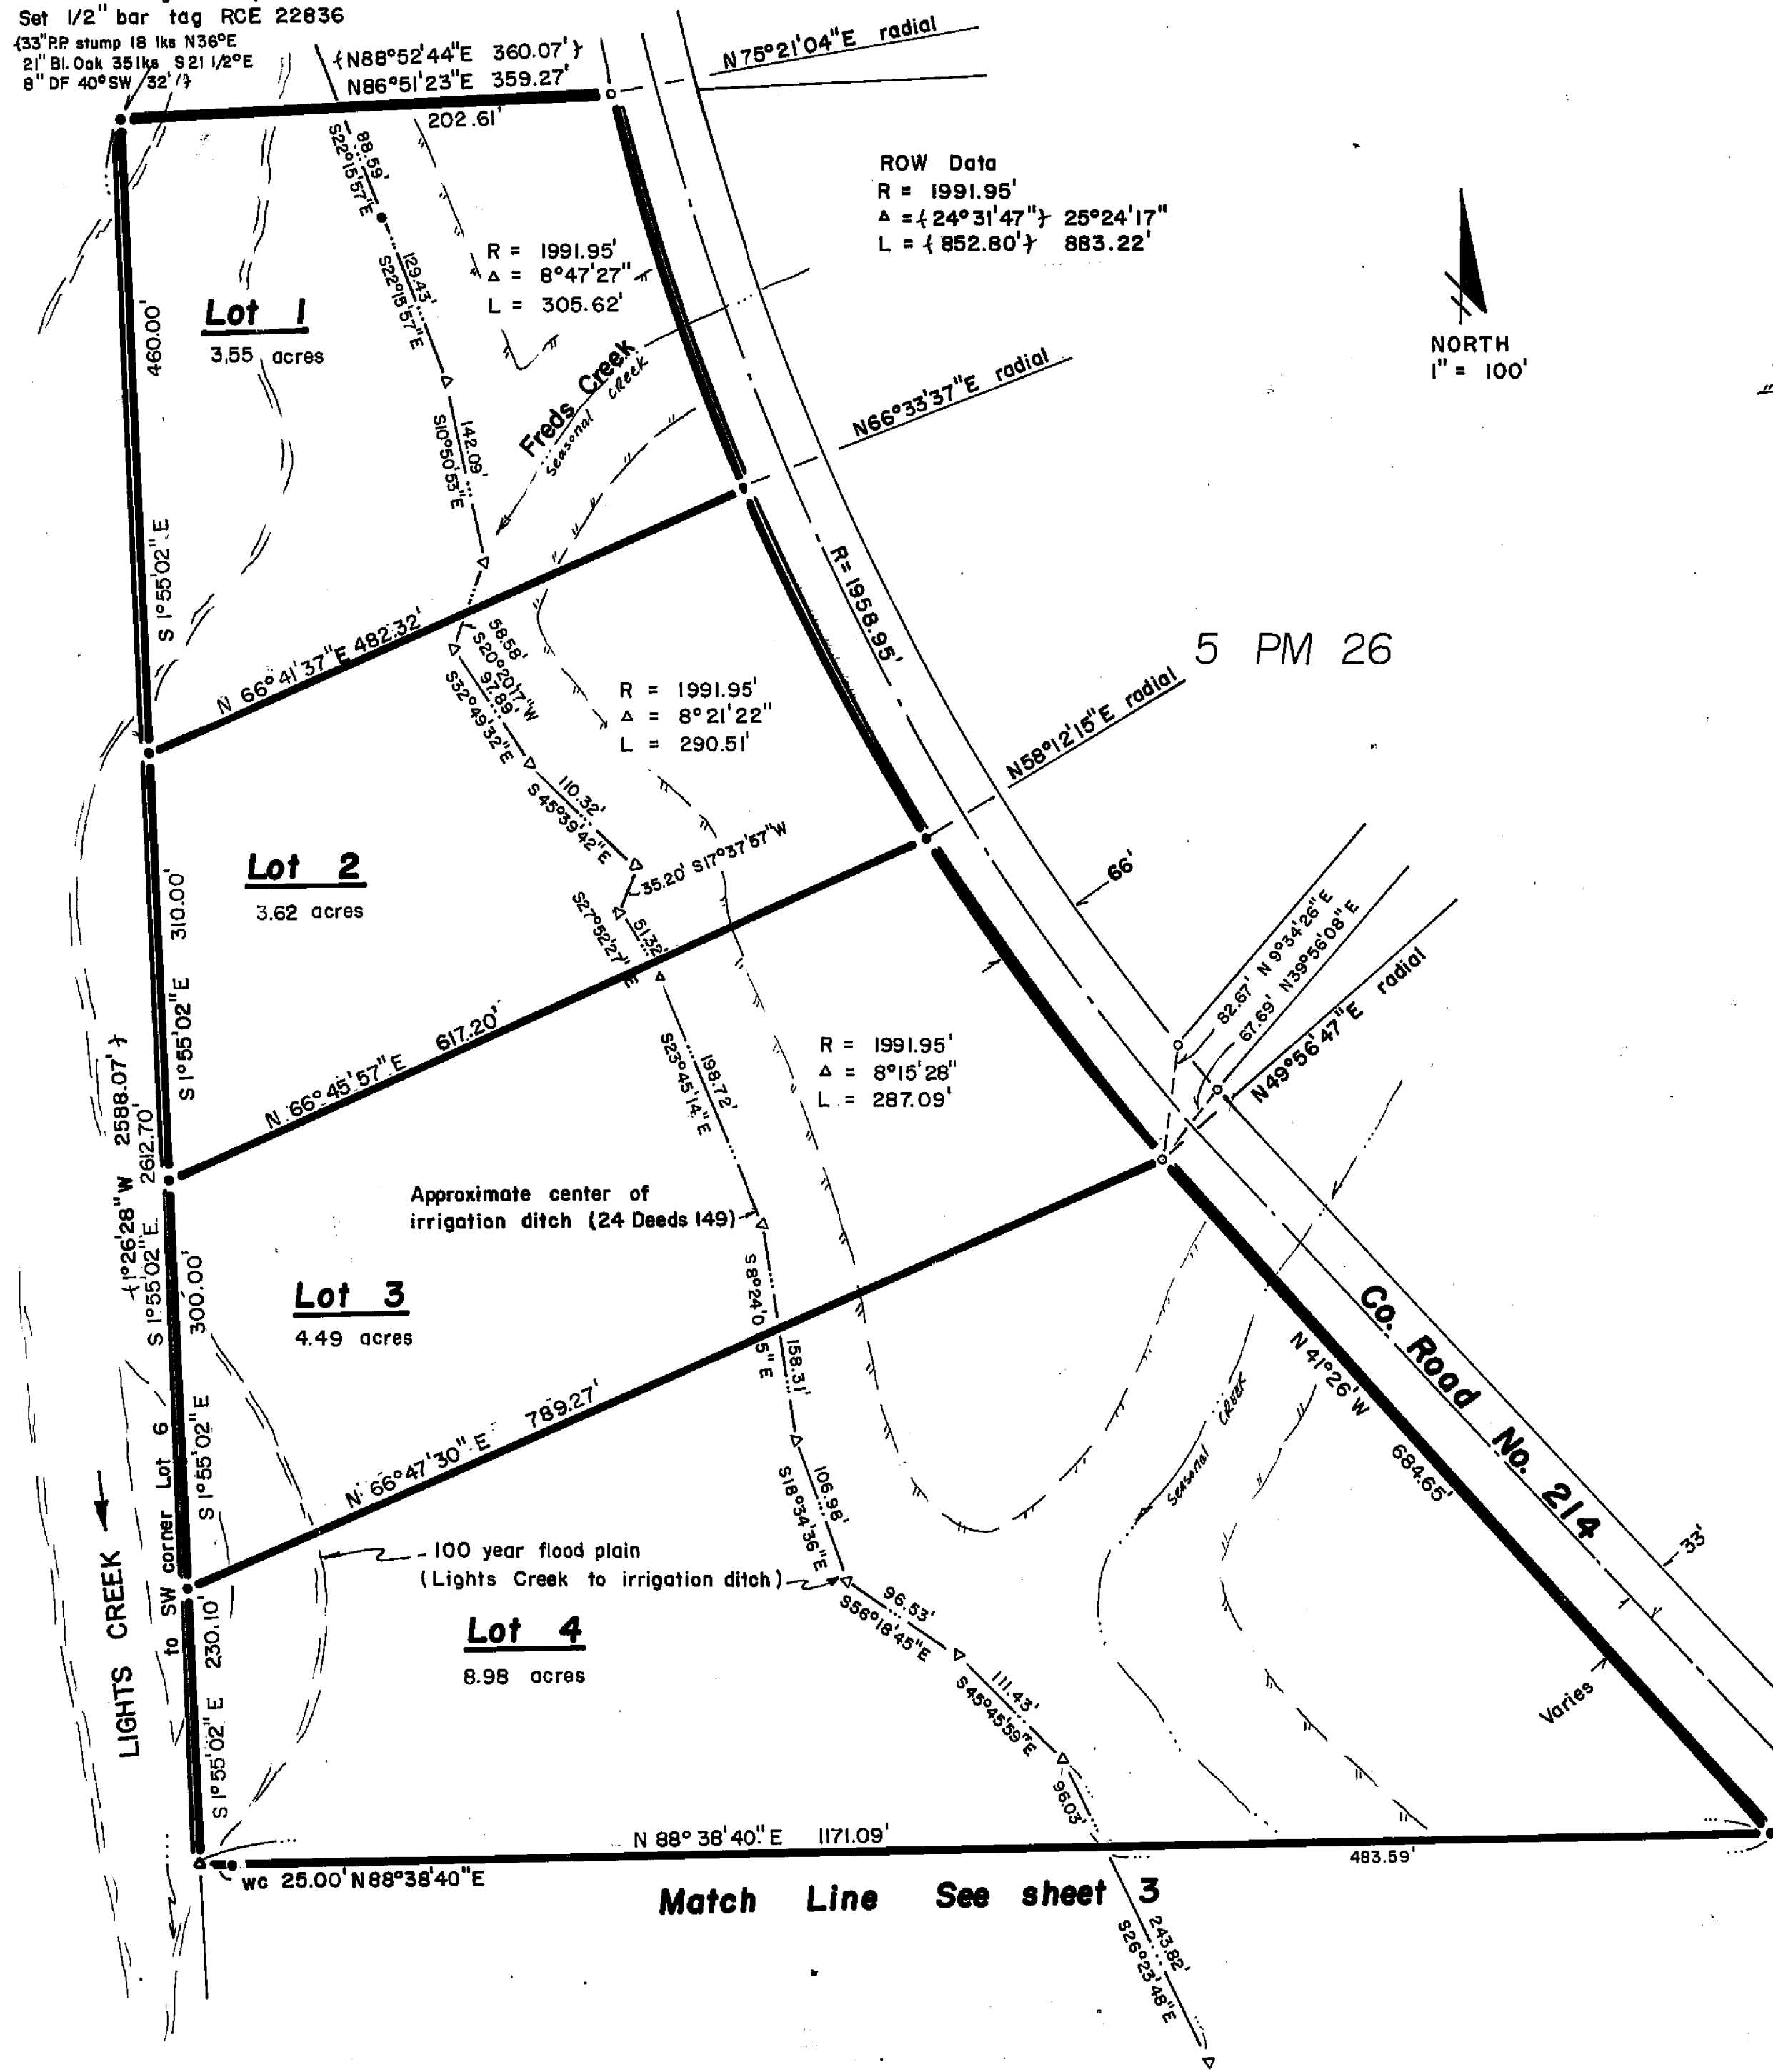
Set 1/2" bar tag RCE 22836
{33" P.P. stump 18 lks N36°E
21" Bl. Oak 35 lks S21 1/2°E
8" DF 40° SW 32'}

{N88°52'44"E 360.07'}
N86°51'23"E 359.27'
202.61'

N75°21'04"E radial

ROW Data
R = 1991.95'
Δ = {24°31'47"} 25°24'17"
L = {852.80'} 883.22'

NORTH
1" = 100'

88.59'
S22°15'57"E
129.43'
S22°15'57"E
R = 1991.95'
Δ = 8°47'27"
L = 305.62'

Lot 1
3.55 acres

460.00'

Freds Creek
Seasonal Creek

142.09'
S10°50'53"E

N66°33'37"E radial

S 1°55'02" E

N 66°41'37"E 482.32'

58.58'
S20°20'17"W
97.89'
S32°49'32"E

R = 1991.95'
Δ = 8°21'22"
L = 290.51'

R = 1958.95'

5 PM 26

N58°12'15"E radial

110.32'
S45°39'42"E

Lot 2
3.62 acres

310.00'

35.20' S17°37'57"W

S27°52'27"E
51.32'

66'

S 1°55'02"E

N 66°45'57"E 617.20'

198.72'
S23°45'14"E

R = 1991.95'
Δ = 8°15'28"
L = 287.09'

82.67' N 9°34'26"E
67.69' N39°56'08"E
N49°56'47"E radial

2588.07'}
2612.70'
{1°26'28"W

Approximate center of irrigation ditch (24 Deeds 149)

S 1°55'02"E

300.00'

Lot 3
4.49 acres

S8°24'05"E
158.31'

Co. Road No. 214

N 41°26'W
684.65'

Seasonal Creek

N 66°47'30"E 789.27'

Lot 6
S 1°55'02"E

106.98'
S18°34'36"E

LIGHTS CREEK
to SW corner

100 year flood plain
(Lights Creek to irrigation ditch)

33'

230.10'

Lot 4
8.98 acres

96.53'
S56°18'45"E

111.43'
S45°45'59"E

96.03'

Varies

S 1°55'02"E

N 88°38'40"E 1171.09'

483.59'

wc 25.00' N88°38'40"E

Match Line See sheet 3

243.82'
S26°23'46"E